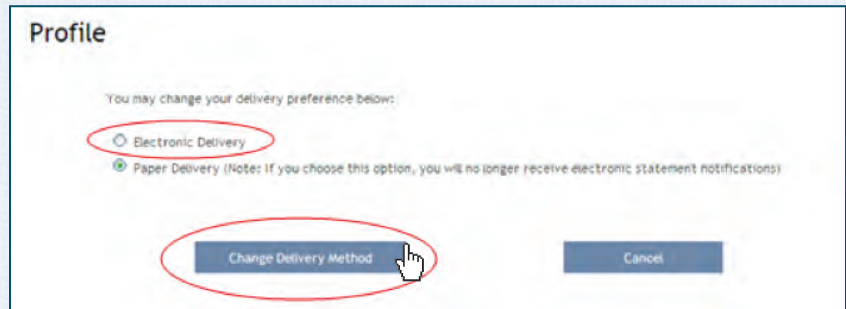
Profile

You may change your delivery preference below:

Electronic Delivery

Paper Delivery (Note: If you choose this option, you will no longer receive electronic statement notifications)

Change Delivery Method

Cancel